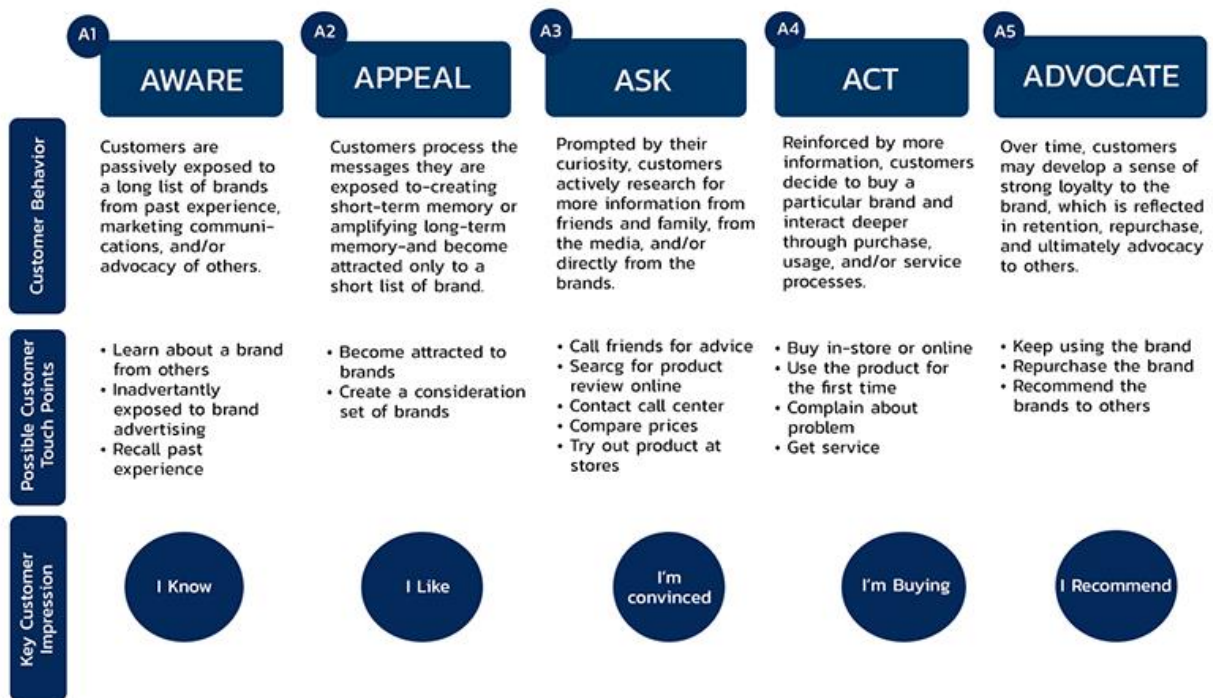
| | A1 AWARE | A2 APPEAL | A3 ASK | A4 ACT | A5 ADVOCATE |
|---|---|---|---|---|---|
| Customer Behavior | Customers are passively exposed to a long list of brands from past experience, marketing communications, and/or advocacy of others. | Customers process the messages they are exposed to-creating short-term memory or amplifying long-term memory-and become attracted only to a short list of brand. | Prompted by their curiosity, customers actively research for more information from friends and family, from the media, and/or directly from the brands. | Reinforced by more information, customers decide to buy a particular brand and interact deeper through purchase, usage, and/or service processes. | Over time, customers may develop a sense of strong loyalty to the brand, which is reflected in retention, repurchase, and ultimately advocacy to others. |
| Possible Customer Touch Points | • Learn about a brand from others • Inadvertantly exposed to brand advertising • Recall past experience | • Become attracted to brands • Create a consideration set of brands | • Call friends for advice • Searcg for product review online • Contact call center • Compare prices • Try out product at stores | • Buy in-store or online • Use the product for the first time • Complain about problem • Get service | • Keep using the brand • Repurchase the brand • Recommend the brands to others |
| Key Customer Impression | I Know | I Like | I'm convinced | I'm Buying | I Recommend |